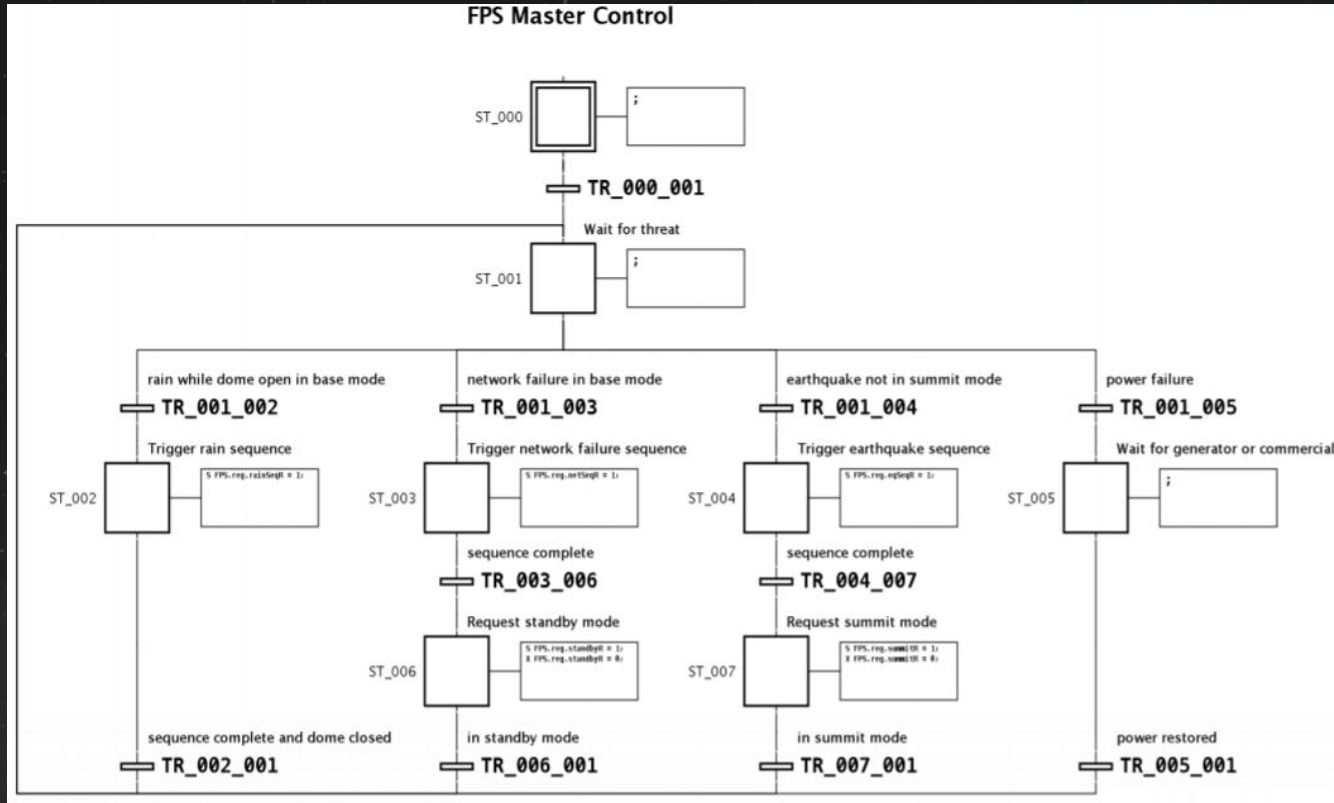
FPS Master Control

ST_000
;

TR_000_001

Wait for threat

ST_001
;

rain while dome open in base mode
TR_001_002
Trigger rain sequence
ST_002
S FPS.req.rainSeqR = 1;
sequence complete and dome closed
TR_002_001

network failure in base mode
TR_001_003
Trigger network failure sequence
ST_003
S FPS.req.netSeqR = 1;
sequence complete
TR_003_006
Request standby mode
ST_006
S FPS.req.standbyR = 1;
X FPS.req.standbyR = 0;
in standby mode
TR_006_001

earthquake not in summit mode
TR_001_004
Trigger earthquake sequence
ST_004
S FPS.req.eqSeqR = 1;
sequence complete
TR_004_007
Request summit mode
ST_007
S FPS.req.summitR = 1;
X FPS.req.summitR = 0;
in summit mode
TR_007_001

power failure
TR_001_005
Wait for generator or commercial
ST_005
;
power restored
TR_005_001